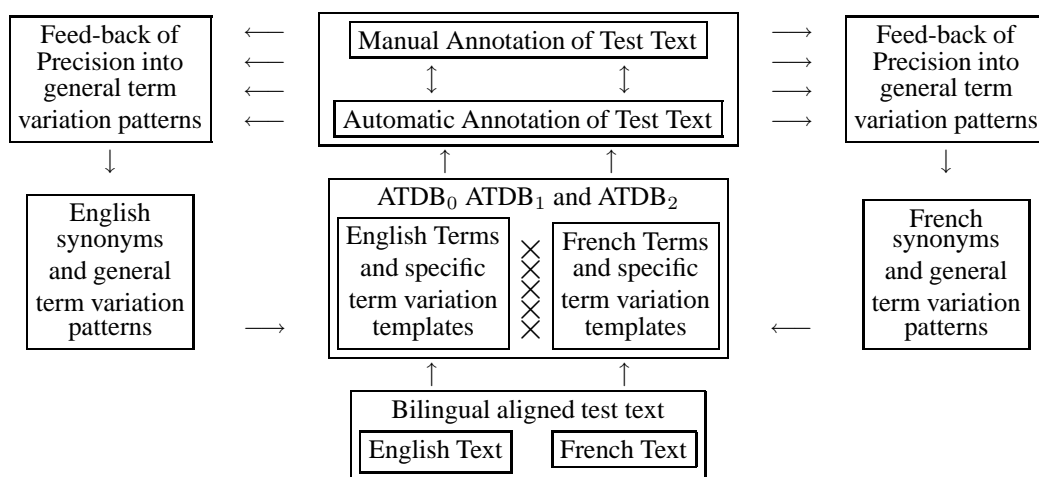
Feed-back of Precision into general term variation patterns

Manual Annotation of Test Text

Automatic Annotation of Test Text

Feed-back of Precision into general term variation patterns

English synonyms and general term variation patterns

$ATDB_0$ $ATDB_1$ and $ATDB_2$

English Terms and specific term variation templates

French Terms and specific term variation templates

French synonyms and general term variation patterns

Bilingual aligned test text

English Text

French Text